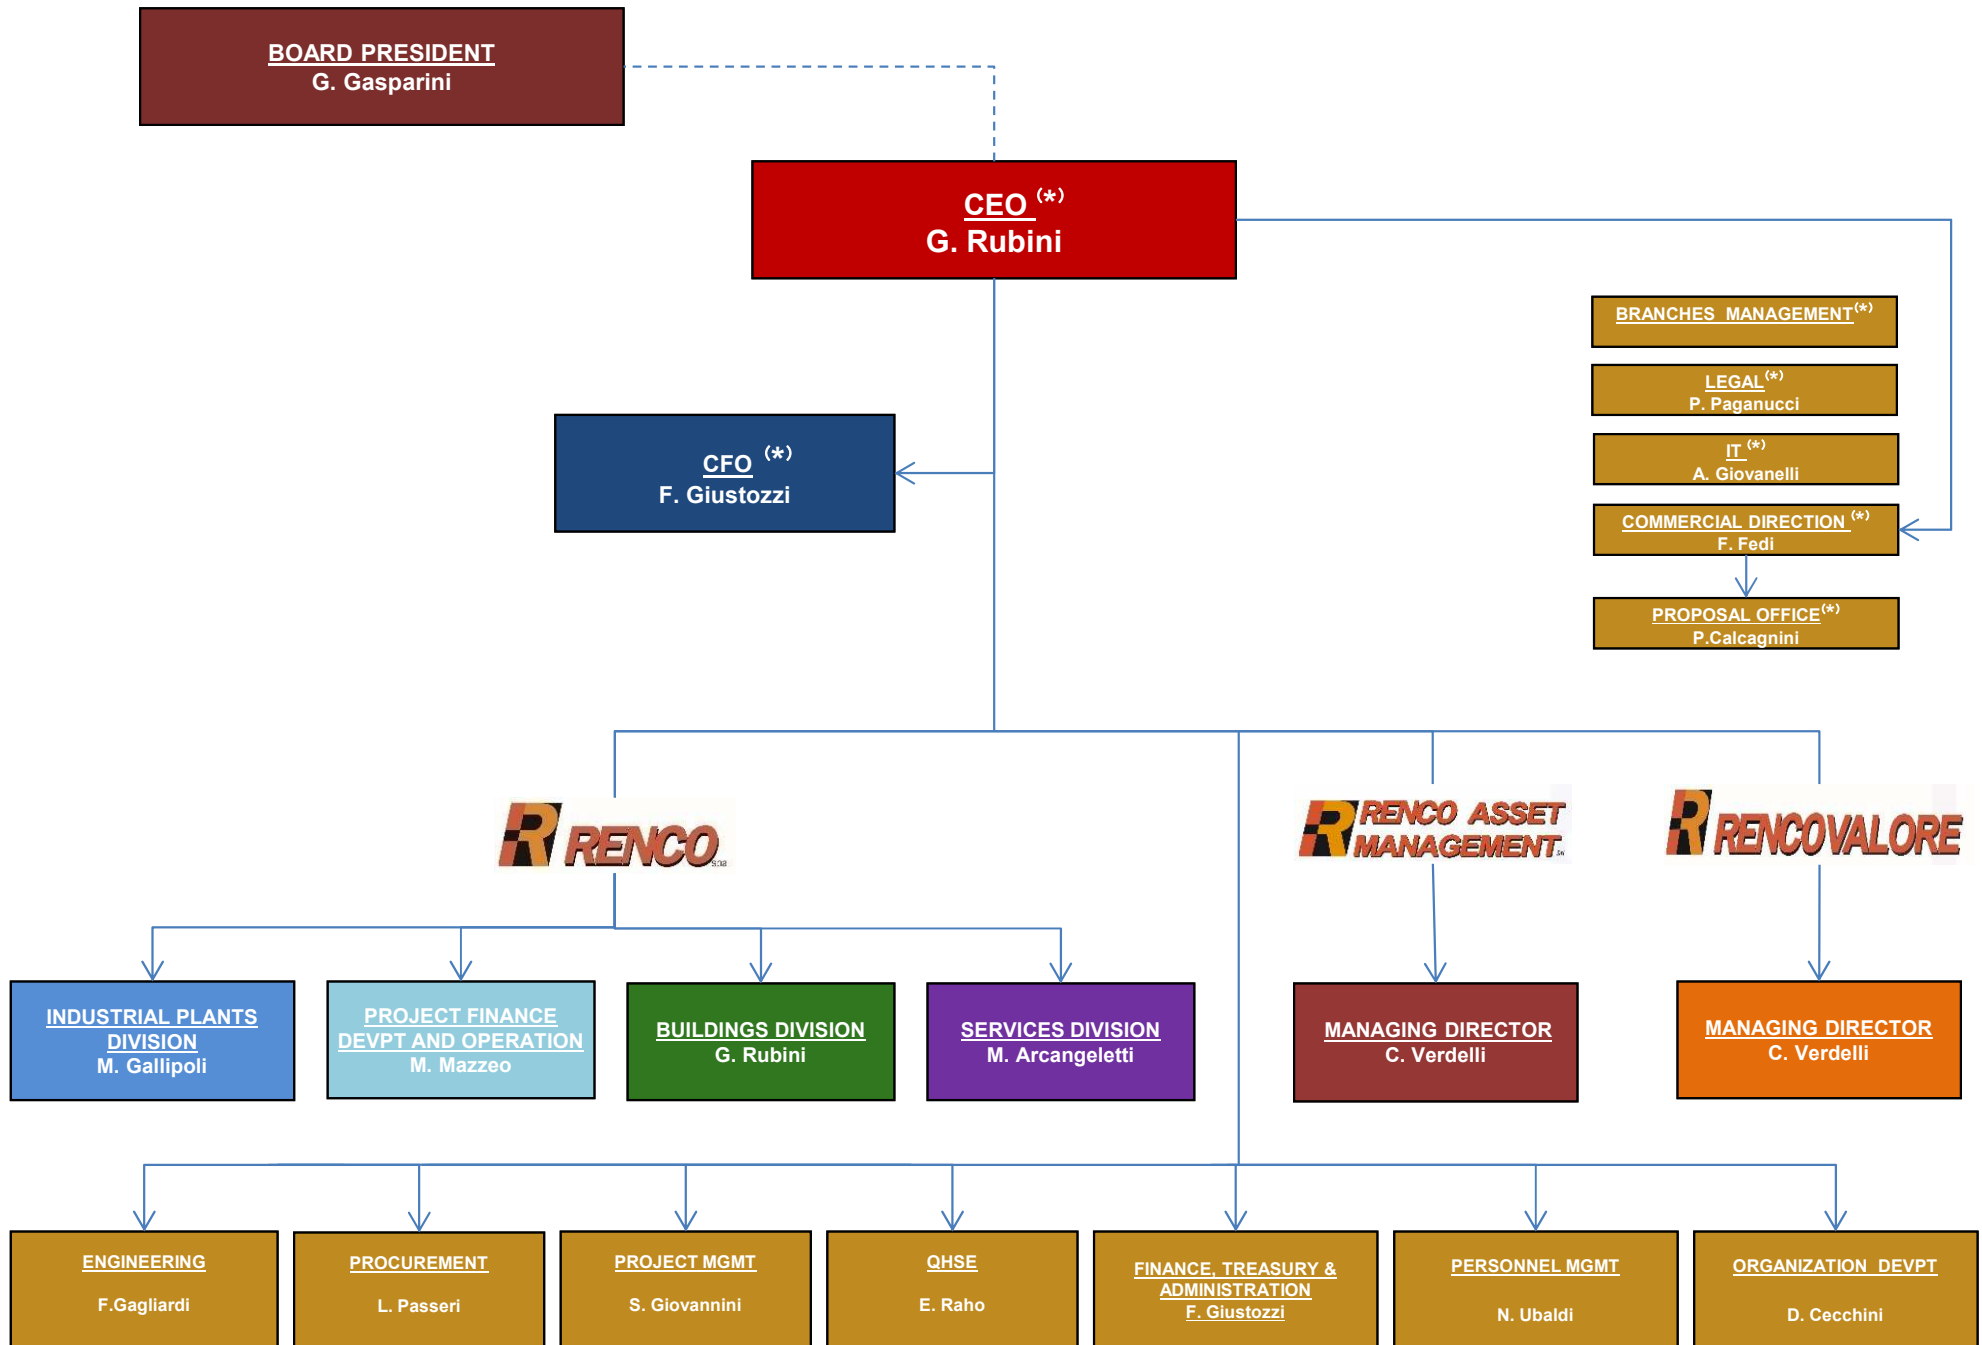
BOARD PRESIDENT
G. Gasparini

CEO (*)
G. Rubini

BRANCHES MANAGEMENT(*)

LEGAL(*)
P. Paganucci

IT (*)
A. Giovanelli

COMMERCIAL DIRECTION (*)
F. Fedi

PROPOSAL OFFICE(*)
P.Calcagnini

CFO (*)
F. Giustozzi

RENCO

RENCO ASSET MANAGEMENT

RENCOVALORE

INDUSTRIAL PLANTS DIVISION
M. Gallipoli

PROJECT FINANCE DEVPT AND OPERATION
M. Mazzeo

BUILDINGS DIVISION
G. Rubini

SERVICES DIVISION
M. Arcangeletti

MANAGING DIRECTOR
C. Verdelli

MANAGING DIRECTOR
C. Verdelli

ENGINEERING
F.Gagliardi

PROCUREMENT
L. Passeri

PROJECT MGMT
S. Giovannini

QHSE
E. Raho

FINANCE, TREASURY & ADMINISTRATION
F. Giustozzi

PERSONNEL MGMT
N. Ubaldi

ORGANIZATION DEVPT
D. Cecchini